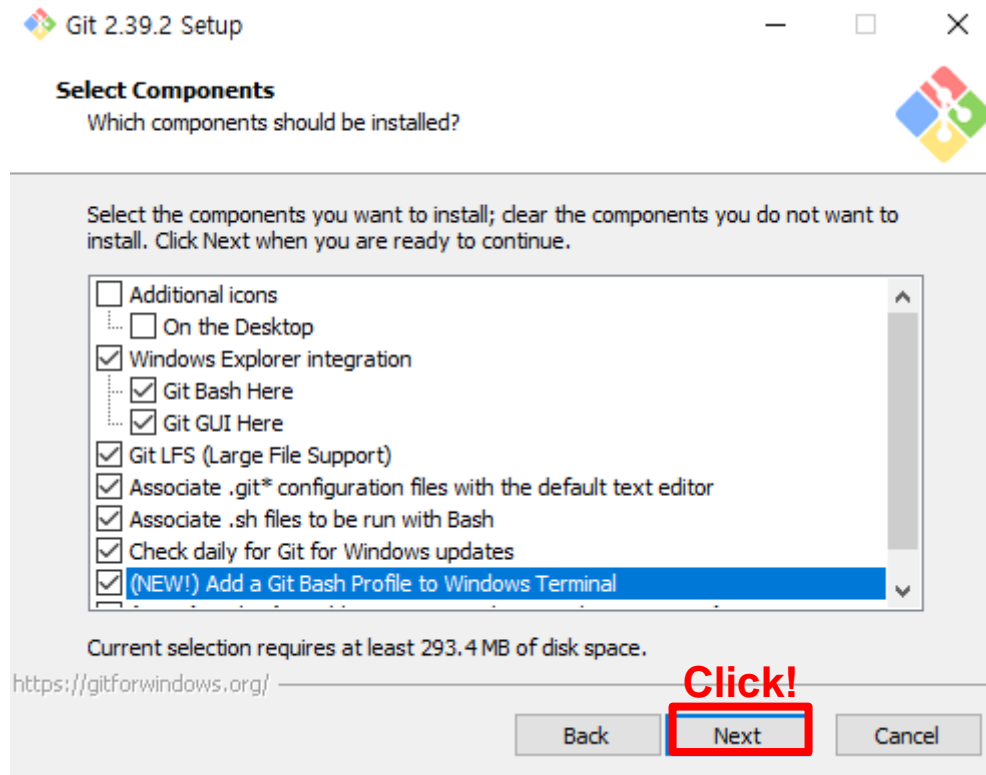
Git 2.39.2 Setup

Select Components
Which components should be installed?

Select the components you want to install; clear the components you do not want to install. Click Next when you are ready to continue.

☐ Additional icons
☐ On the Desktop
☑ Windows Explorer integration
☑ Git Bash Here
☑ Git GUI Here
☑ Git LFS (Large File Support)
☑ Associate .git* configuration files with the default text editor
☑ Associate .sh files to be run with Bash
☑ Check daily for Git for Windows updates
☑ (NEW!) Add a Git Bash Profile to Windows Terminal
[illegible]

Current selection requires at least 293.4 MB of disk space.

https://gitforwindows.org/

Click!

Back Next Cancel